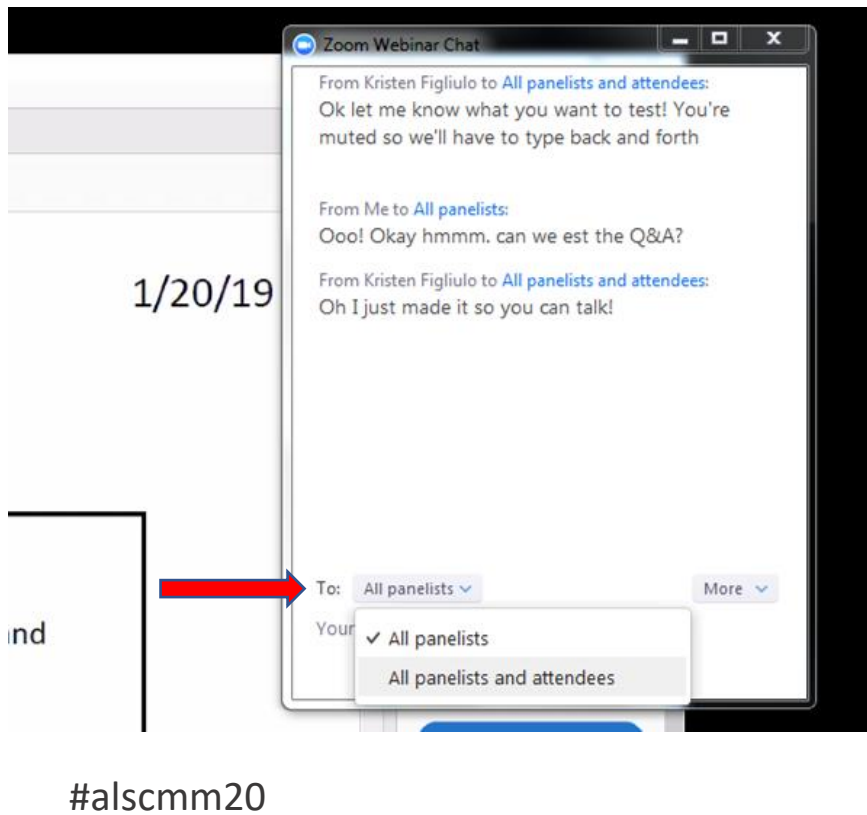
Zoom Webinar Chat

From Kristen Figliulo to All panelists and attendees:
Ok let me know what you want to test! You're muted so we'll have to type back and forth

From Me to All panelists:
Ooo! Okay hmmm. can we est the Q&A?

From Kristen Figliulo to All panelists and attendees:
Oh I just made it so you can talk!

1/20/19

ınd

To: All panelists

More

Your

✓ All panelists

All panelists and attendees

#alscmm20